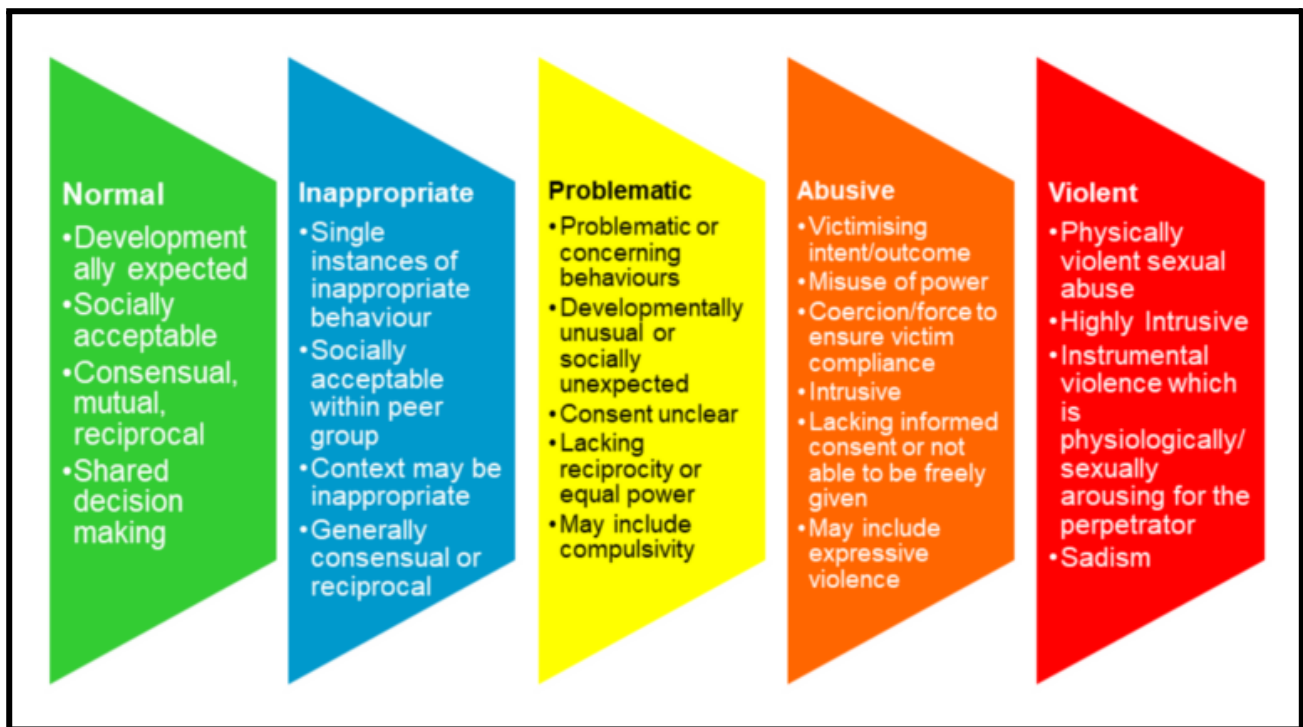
Normal
•Development ally expected
•Socially acceptable
•Consensual, mutual, reciprocal
•Shared decision making

Inappropriate
•Single instances of inappropriate behaviour
•Socially acceptable within peer group
•Context may be inappropriate
•Generally consensual or reciprocal

Problematic
•Problematic or concerning behaviours
•Developmentally unusual or socially unexpected
•Consent unclear
•Lacking reciprocity or equal power
•May include compulsivity

Abusive
•Victimising intent/outcome
•Misuse of power
•Coercion/force to ensure victim compliance
•Intrusive
•Lacking informed consent or not able to be freely given
•May include expressive violence

Violent
•Physically violent sexual abuse
•Highly Intrusive
•Instrumental violence which is physiologically/ sexually arousing for the perpetrator
•Sadism